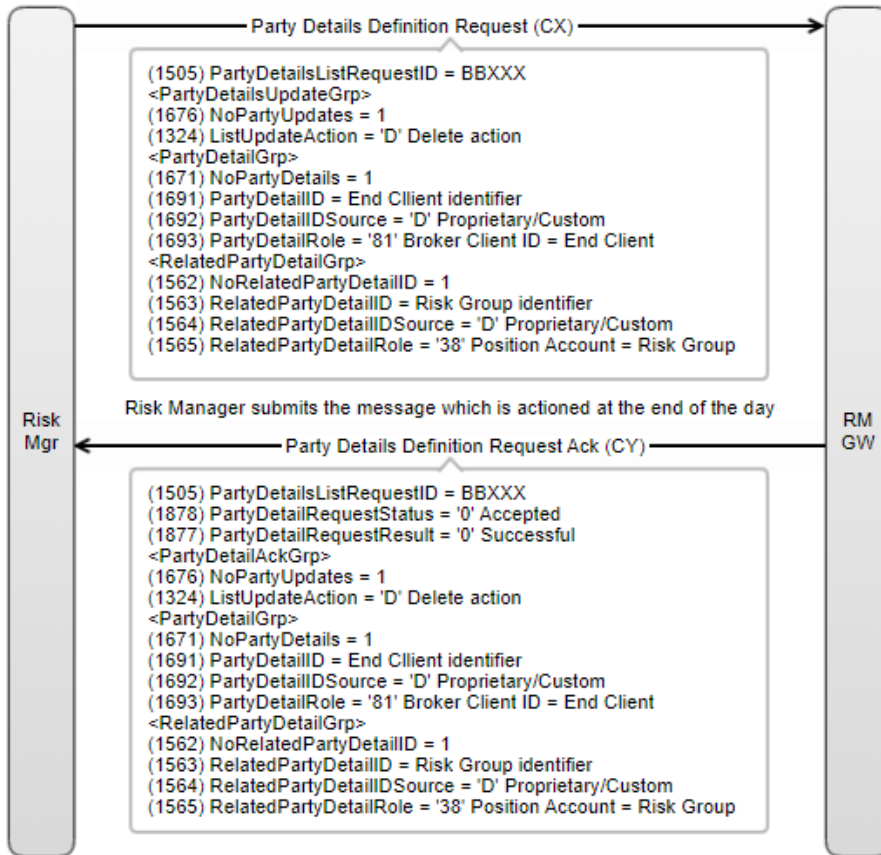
Party Details Definition Request (CX)

(1505) PartyDetailsListRequestID = BBXXX
<PartyDetailsUpdateGrp>
(1676) NoPartyUpdates = 1
(1324) ListUpdateAction = 'D' Delete action
<PartyDetailGrp>
(1671) NoPartyDetails = 1
(1691) PartyDetailID = End Cllient identifier
(1692) PartyDetailIDSource = 'D' Proprietary/Custom
(1693) PartyDetailRole = '81' Broker Client ID = End Client
<RelatedPartyDetailGrp>
(1562) NoRelatedPartyDetailID = 1
(1563) RelatedPartyDetailID = Risk Group identifier
(1564) RelatedPartyDetailIDSource = 'D' Proprietary/Custom
(1565) RelatedPartyDetailRole = '38' Position Account = Risk Group

Risk Mgr

Risk Manager submits the message which is actioned at the end of the day

RM GW

Party Details Definition Request Ack (CY)

(1505) PartyDetailsListRequestID = BBXXX
(1878) PartyDetailRequestStatus = '0' Accepted
(1877) PartyDetailRequestResult = '0' Successful
<PartyDetailAckGrp>
(1676) NoPartyUpdates = 1
(1324) ListUpdateAction = 'D' Delete action
<PartyDetailGrp>
(1671) NoPartyDetails = 1
(1691) PartyDetailID = End Cllient identifier
(1692) PartyDetailIDSource = 'D' Proprietary/Custom
(1693) PartyDetailRole = '81' Broker Client ID = End Client
<RelatedPartyDetailGrp>
(1562) NoRelatedPartyDetailID = 1
(1563) RelatedPartyDetailID = Risk Group identifier
(1564) RelatedPartyDetailIDSource = 'D' Proprietary/Custom
(1565) RelatedPartyDetailRole = '38' Position Account = Risk Group